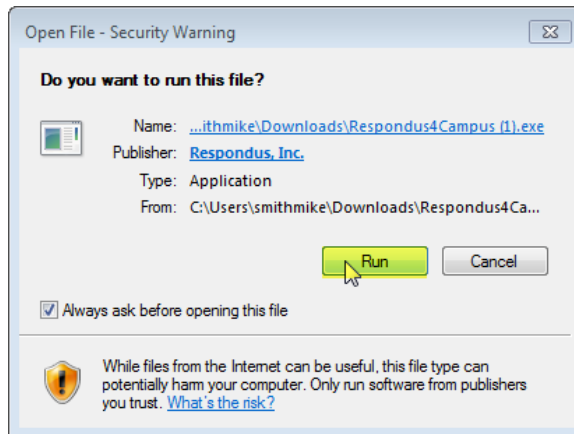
Open File - Security Warning

Do you want to run this file?

Name: ...ithmike\Downloads\Respondus4Campus (1).exe
Publisher: Respondus, Inc.
Type: Application
From: C:\Users\smithmike\Downloads\Respondus4Ca...

Run
Cancel

Always ask before opening this file

While files from the Internet can be useful, this file type can potentially harm your computer. Only run software from publishers you trust. What's the risk?